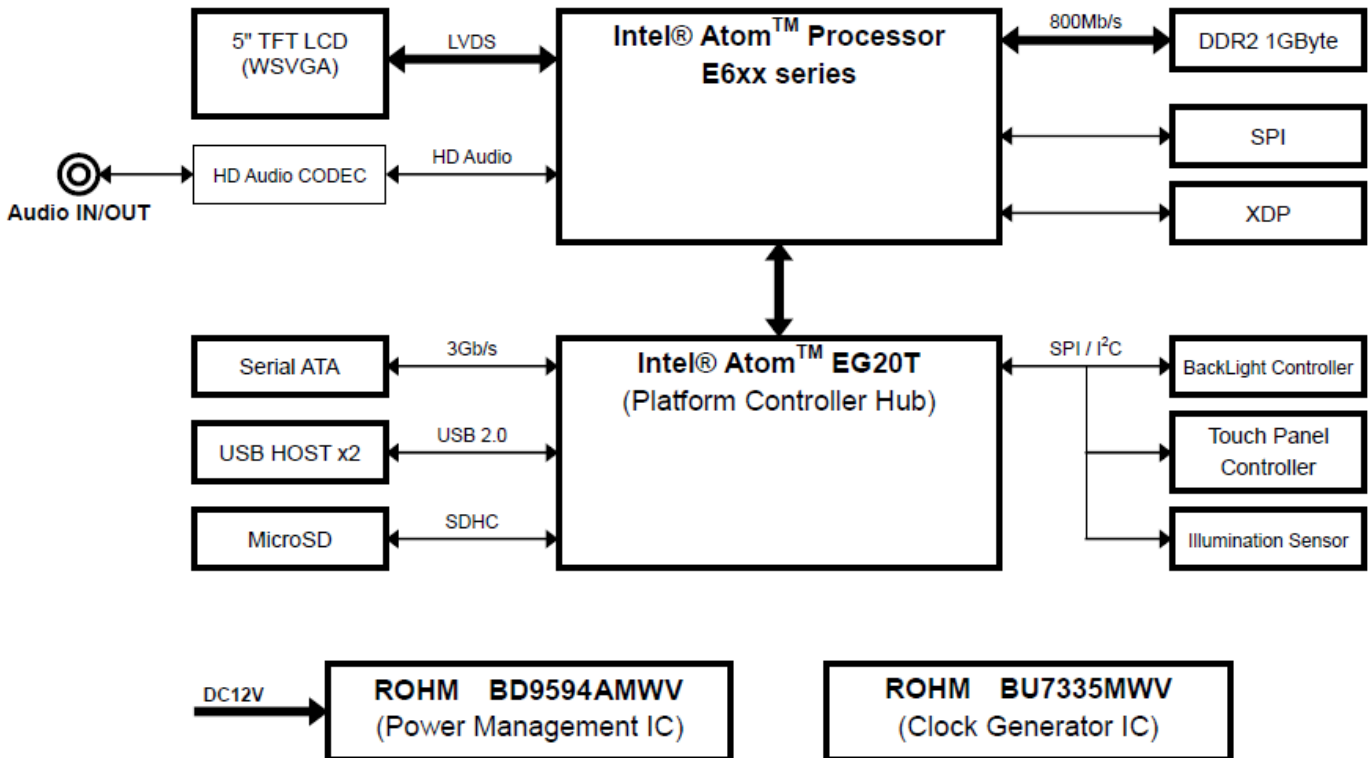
5" TFT LCD (WSVGA)

LVDS

Intel® Atom$^{TM}$ Processor E6xx series

800Mb/s

DDR2 1GByte

SPI

XDP

Audio IN/OUT

HD Audio CODEC

HD Audio

Serial ATA

3Gb/s

Intel® Atom$^{TM}$ EG20T (Platform Controller Hub)

SPI / I$^2$C

BackLight Controller

Touch Panel Controller

Illumination Sensor

USB HOST x2

USB 2.0

MicroSD

SDHC

DC12V

ROHM BD9594AMWV (Power Management IC)

ROHM BU7335MWV (Clock Generator IC)